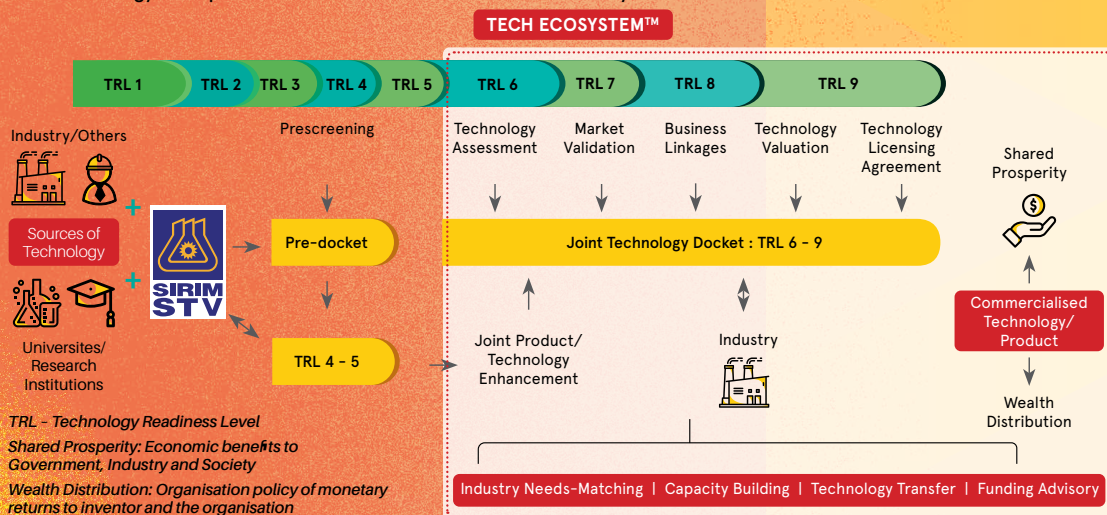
TECH ECOSYSTEM™

TRL 1 | TRL 2 | TRL 3 | TRL 4 | TRL 5 | TRL 6 | TRL 7 | TRL 8 | TRL 9

Industry/Others

Sources of Technology

Universities/ Research Institutions

SIRIM STV

Prescreening

Pre-docket

TRL 4 - 5

Technology Assessment

Market Validation

Business Linkages

Technology Valuation

Technology Licensing Agreement

Joint Technology Docket : TRL 6 - 9

Joint Product/ Technology Enhancement

Industry

Shared Prosperity

Commercialised Technology/ Product

Wealth Distribution

TRL - Technology Readiness Level

Shared Prosperity: Economic benefits to Government, Industry and Society

Wealth Distribution: Organisation policy of monetary returns to inventor and the organisation

Industry Needs-Matching | Capacity Building | Technology Transfer | Funding Advisory